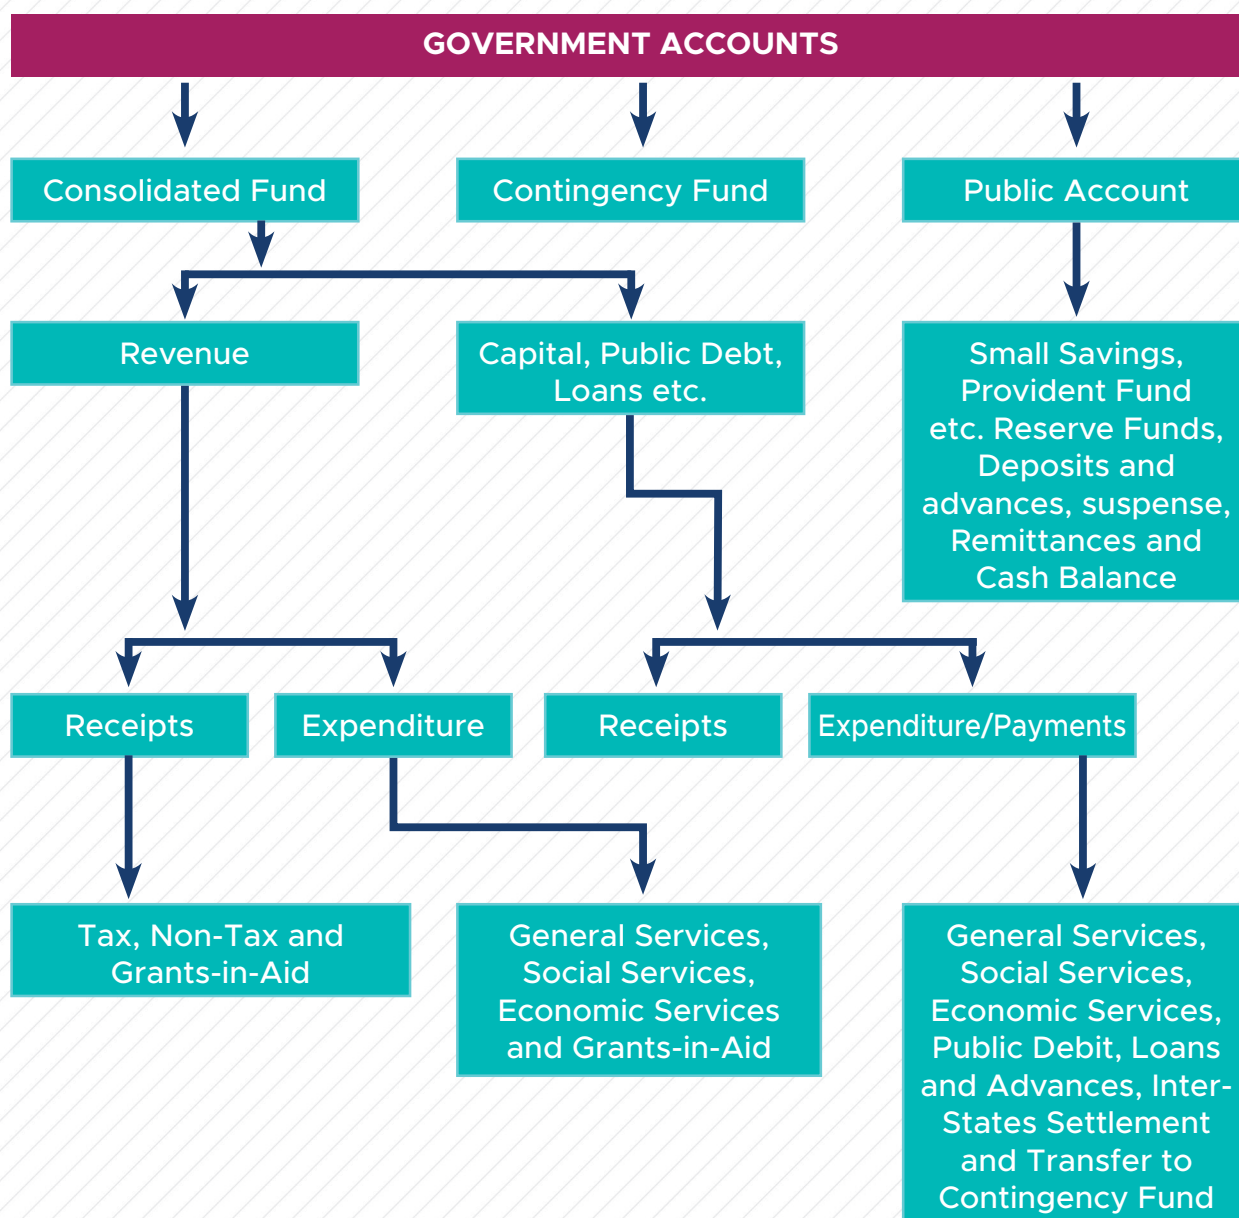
GOVERNMENT ACCOUNTS

Consolidated Fund

Contingency Fund

Public Account

Revenue

Capital, Public Debt, Loans etc.

Small Savings, Provident Fund etc. Reserve Funds, Deposits and advances, suspense, Remittances and Cash Balance

Receipts

Expenditure

Receipts

Expenditure/Payments

Tax, Non-Tax and Grants-in-Aid

General Services, Social Services, Economic Services and Grants-in-Aid

General Services, Social Services, Economic Services, Public Debit, Loans and Advances, Inter-States Settlement and Transfer to Contingency Fund